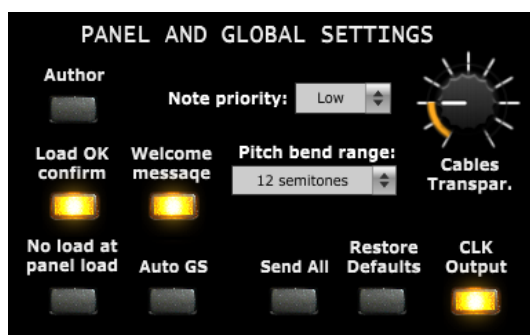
PANEL AND GLOBAL SETTINGS

Author

Note priority: Low

Load OK confirm

Welcome message

Pitch bend range:

12 semitones

Cables Transpar.

No load at panel load

Auto GS

Send All

Restore Defaults

CLK Output